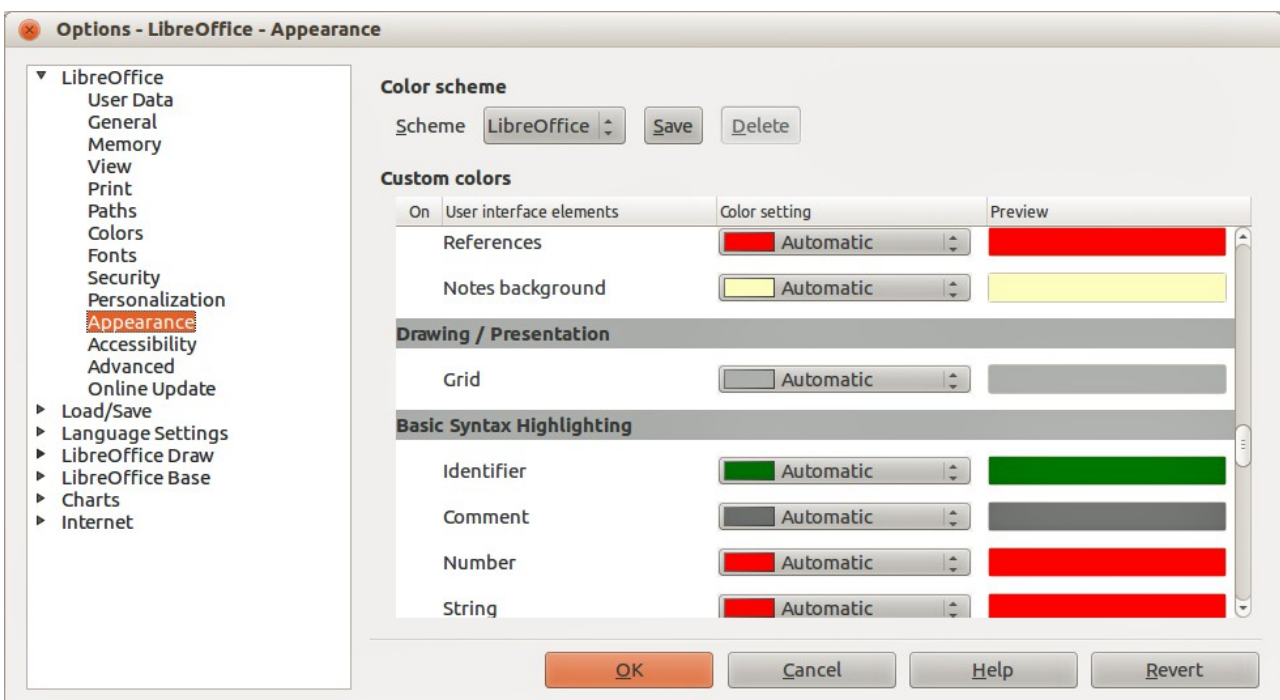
Options - LibreOffice - Appearance

LibreOffice
User Data
General
Memory
View
Print
Paths
Colors
Fonts
Security
Personalization
Appearance
Accessibility
Advanced
Online Update
Load/Save
Language Settings
LibreOffice Draw
LibreOffice Base
Charts
Internet

Color scheme

Scheme LibreOffice Save Delete

Custom colors

| On | User interface elements | Color setting | Preview |
|---|---|---|---|
| | References | Automatic | |
| | Notes background | Automatic | |
| | **Drawing / Presentation** | | |
| | Grid | Automatic | |
| | **Basic Syntax Highlighting** | | |
| | Identifier | Automatic | |
| | Comment | Automatic | |
| | Number | Automatic | |
| | String | Automatic | |

OK Cancel Help Revert